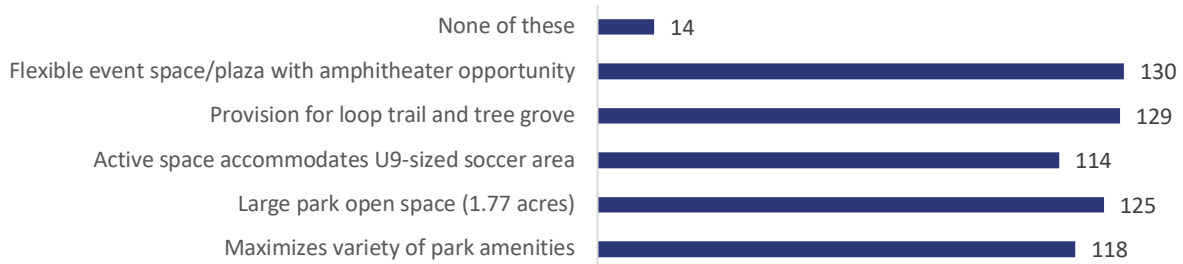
None of these 14

Flexible event space/plaza with amphitheater opportunity 130

Provision for loop trail and tree grove 129

Active space accommodates U9-sized soccer area 114

Large park open space (1.77 acres) 125

Maximizes variety of park amenities 118